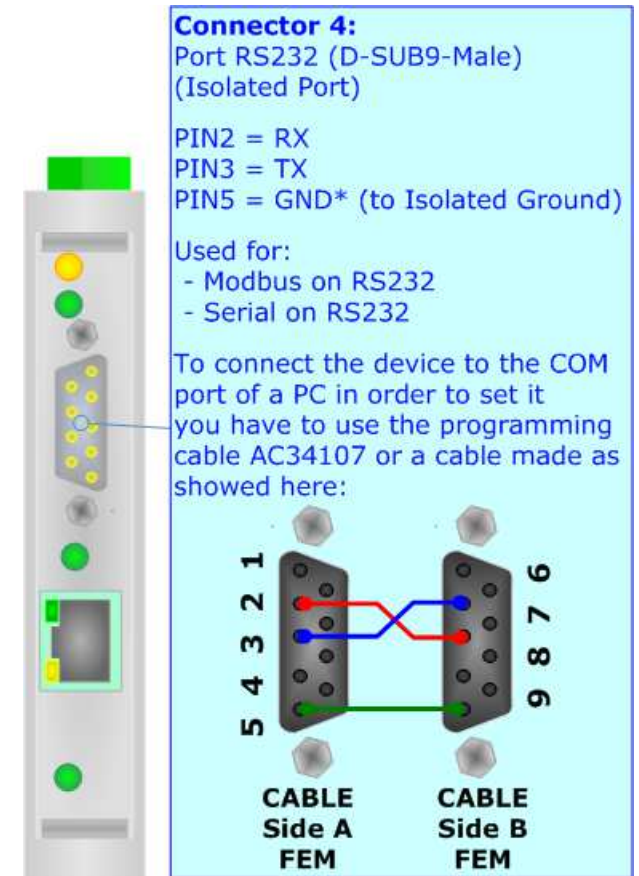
**Connector 4:**
Port RS232 (D-SUB9-Male)
(Isolated Port)

PIN2 = RX
PIN3 = TX
PIN5 = GND* (to Isolated Ground)

Used for:
- Modbus on RS232
- Serial on RS232

To connect the device to the COM port of a PC in order to set it you have to use the programming cable AC34107 or a cable made as showed here:

1
2
3
4
5

6
7
8
9

CABLE
Side A
FEM

CABLE
Side B
FEM